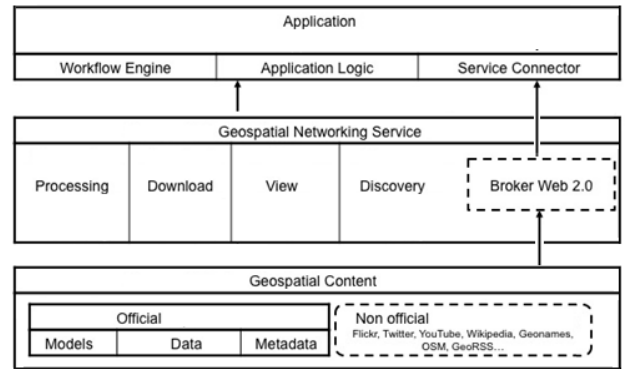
Application

| Workflow Engine | Application Logic | Service Connector |
|---|---|---|

Geospatial Networking Service

| Processing | Download | View | Discovery | Broker Web 2.0 |
|---|---|---|---|---|

Geospatial Content

Official

| Models | Data | Metadata |
|---|---|---|

Non official
Flickr, Twitter, YouTube, Wikipedia, Geonames, OSM, GeoRSS...